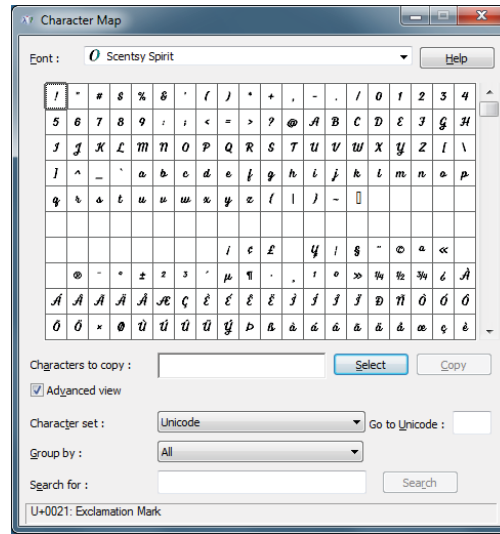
Character Map

Font : Scentsy Spirit Help

| ! | " | # | $ | % | & | ' | ( | ) | * | + | , | - | . | / | 0 | 1 | 2 | 3 | 4 |
|---|---|---|---|---|---|---|---|---|---|---|---|---|---|---|---|---|---|---|---|
| 5 | 6 | 7 | 8 | 9 | : | ; | < | = | > | ? | @ | A | B | C | D | E | F | G | H |
| I | J | K | L | M | N | O | P | Q | R | S | T | U | V | W | X | Y | Z | [ | \ |
| ] | ^ | _ | ` | a | b | c | d | e | f | g | h | i | j | k | l | m | n | o | p |
| q | r | s | t | u | v | w | x | y | z | { | \| | } | ~ | ▯ | | | | | |
| | | | | | | | | | | | | | | | | | | | |
| | | | | | | | | i | ¢ | £ | | ¥ | ¦ | § | ¨ | © | ª | « | |
| | ® | ¯ | ° | ± | ² | ³ | ´ | µ | ¶ | · | ¸ | ¹ | º | » | ¼ | ½ | ¾ | ¿ | À |
| Á | Â | Ã | Ä | Å | Æ | Ç | È | É | Ê | Ë | Ì | Í | Î | Ï | Ð | Ñ | Ò | Ó | Ô |
| Õ | Ö | × | Ø | Ù | Ú | Û | Ü | Ý | Þ | ß | à | á | â | ã | ä | å | æ | ç | è |

Characters to copy : Select Copy

Advanced view

Character set : Unicode Go to Unicode :

Group by : All

Search for : Search

U+0021: Exclamation Mark